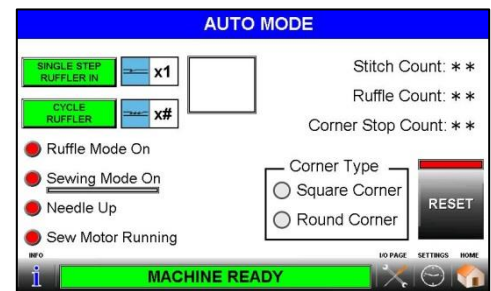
AUTO MODE

SINGLE STEP RUFFLER IN

x1

CYCLE RUFFLER

x#

Stitch Count: ∗ ∗

Ruffle Count: ∗ ∗

Corner Stop Count: ∗ ∗

Ruffle Mode On

Sewing Mode On

Needle Up

Sew Motor Running

Corner Type

Square Corner

Round Corner

RESET

INFO

I/O PAGE

SETTINGS

HOME

MACHINE READY